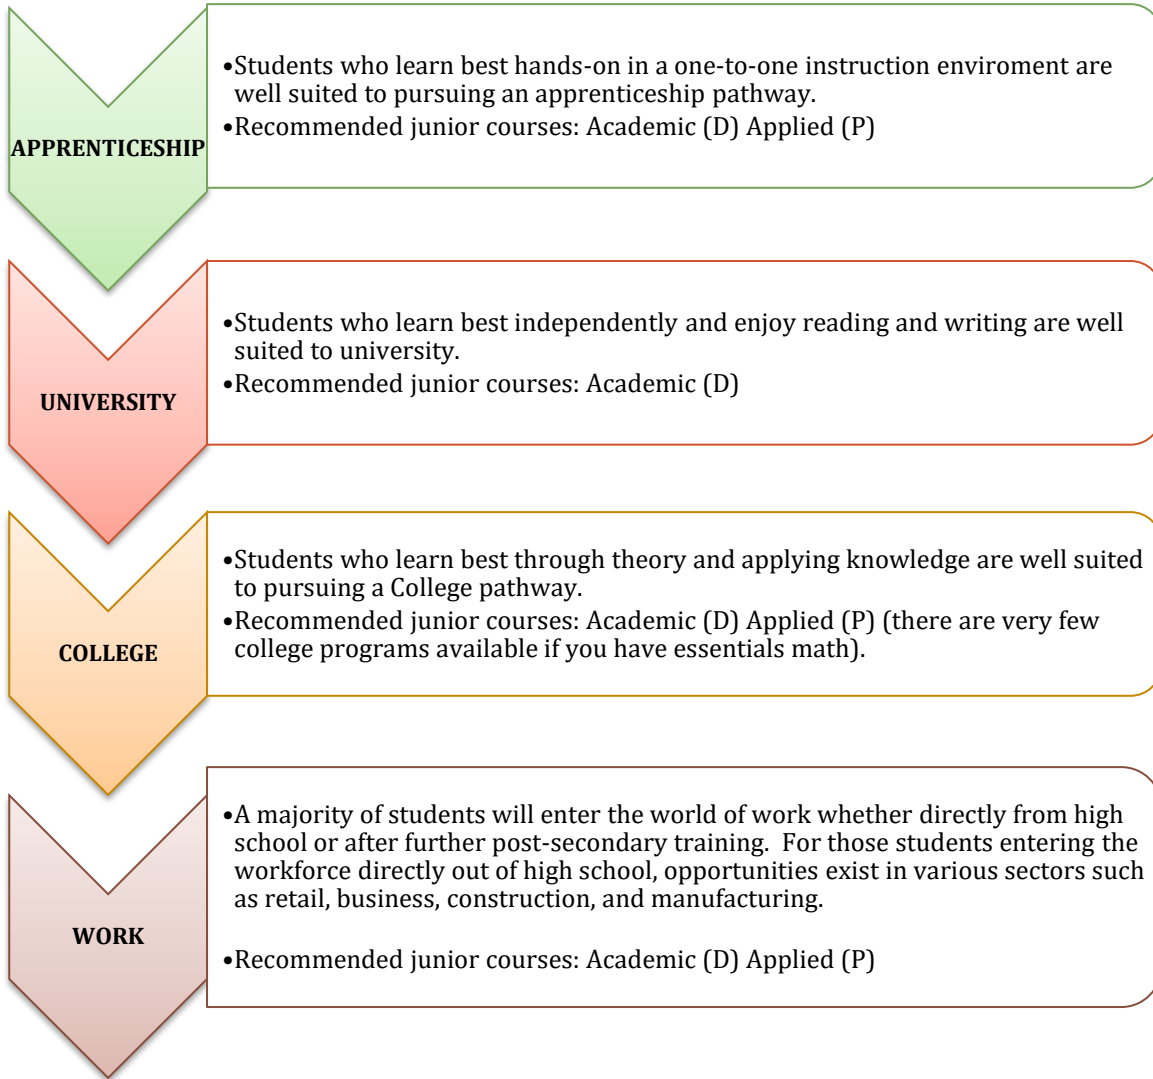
APPRENTICESHIP

•Students who learn best hands-on in a one-to-one instruction enviroment are well suited to pursuing an apprenticeship pathway.
•Recommended junior courses: Academic (D) Applied (P)

UNIVERSITY

•Students who learn best independently and enjoy reading and writing are well suited to university.
•Recommended junior courses: Academic (D)

COLLEGE

•Students who learn best through theory and applying knowledge are well suited to pursuing a College pathway.
•Recommended junior courses: Academic (D) Applied (P) (there are very few college programs available if you have essentials math).

WORK

•A majority of students will enter the world of work whether directly from high school or after further post-secondary training. For those students entering the workforce directly out of high school, opportunities exist in various sectors such as retail, business, construction, and manufacturing.

•Recommended junior courses: Academic (D) Applied (P)